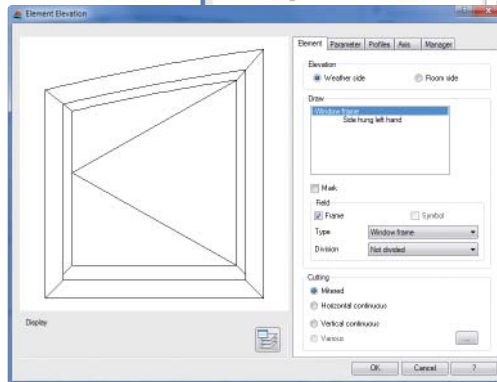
Element Elevation

Element | Parameter | Profiles | Axis | Manager

Elevation
Weather side
Room side

Draw
Window frame
Side hung left hand

Mark

Field
Frame
Symbol
Type: Window frame
Division: Not divided

Cutting
Mitered
Horizontal continuous
Vertical continuous
Various
...

Display

OK
Cancel
?